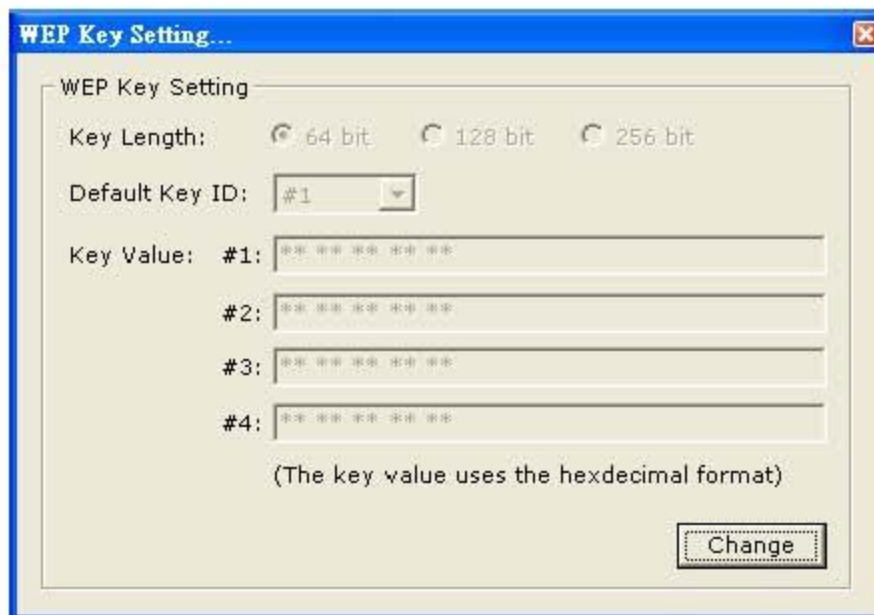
WEP Key Setting...

WEP Key Setting

Key Length: 64 bit 128 bit 256 bit

Default Key ID: #1

Key Value: #1: ** ** ** ** **

#2: ** ** ** ** **

#3: ** ** ** ** **

#4: ** ** ** ** **

(The key value uses the hexdecimal format)

Change